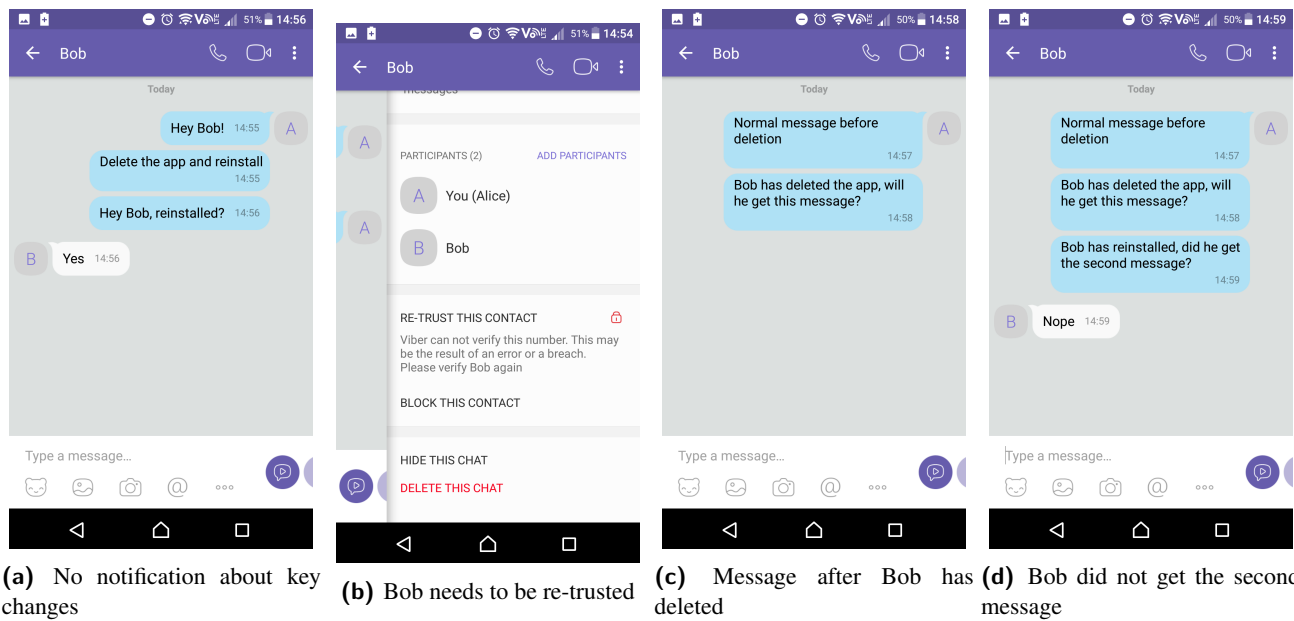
51% 14:56

Bob

Today

Hey Bob! 14:55

A

Delete the app and reinstall 14:55

Hey Bob, reinstalled? 14:56

B

Yes 14:56

Type a message...

(a) No notification about key changes

51% 14:54

Bob

messages

A

A

PARTICIPANTS (2)

ADD PARTICIPANTS

A

You (Alice)

B

Bob

RE-TRUST THIS CONTACT

Viber can not verify this number. This may be the result of an error or a breach. Please verify Bob again

BLOCK THIS CONTACT

HIDE THIS CHAT

DELETE THIS CHAT

(b) Bob needs to be re-trusted

50% 14:58

Bob

Today

Normal message before deletion 14:57

A

Bob has deleted the app, will he get this message? 14:58

Type a message...

(c) Message after Bob has deleted

50% 14:59

Bob

Today

Normal message before deletion 14:57

A

Bob has deleted the app, will he get this message? 14:58

Bob has reinstalled, did he get the second message? 14:59

B

Nope 14:59

Type a message...

(d) Bob did not get the second message